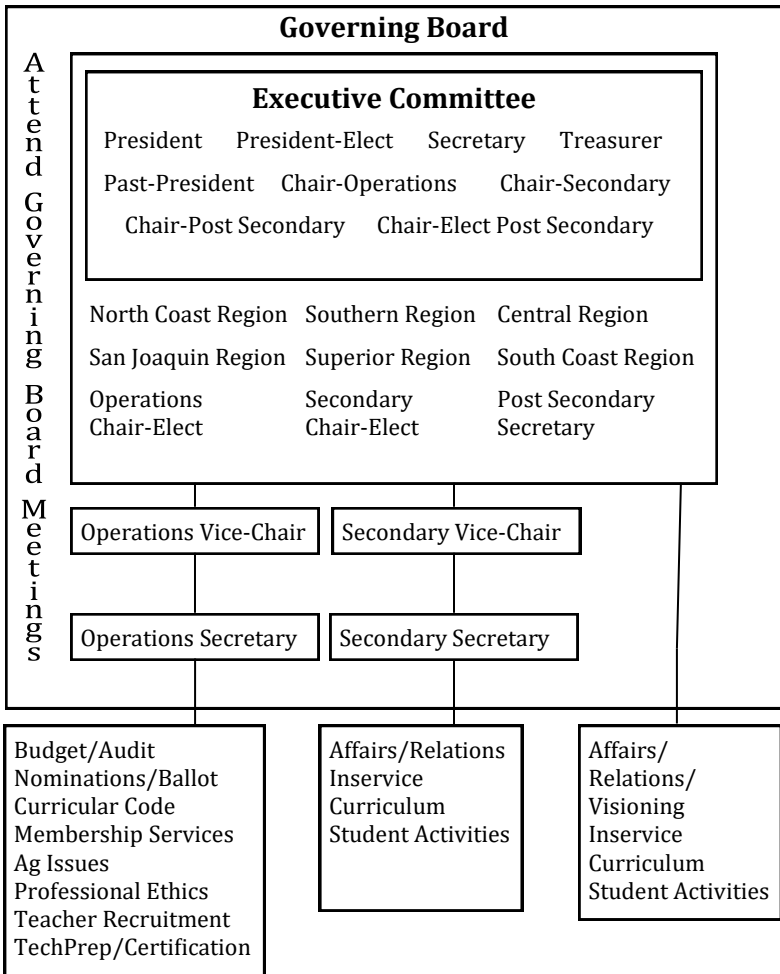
Governing Board

Attend Governing Board Meetings

Executive Committee

President President-Elect Secretary Treasurer

Past-President Chair-Operations Chair-Secondary

Chair-Post Secondary Chair-Elect Post Secondary

North Coast Region Southern Region Central Region

San Joaquin Region Superior Region South Coast Region

Operations Chair-Elect Secondary Chair-Elect Post Secondary Secretary

Operations Vice-Chair

Secondary Vice-Chair

Operations Secretary

Secondary Secretary

Budget/Audit
Nominations/Ballot
Curricular Code
Membership Services
Ag Issues
Professional Ethics
Teacher Recruitment
TechPrep/Certification

Affairs/Relations
Inservice
Curriculum
Student Activities

Affairs/Relations/Visioning
Inservice
Curriculum
Student Activities